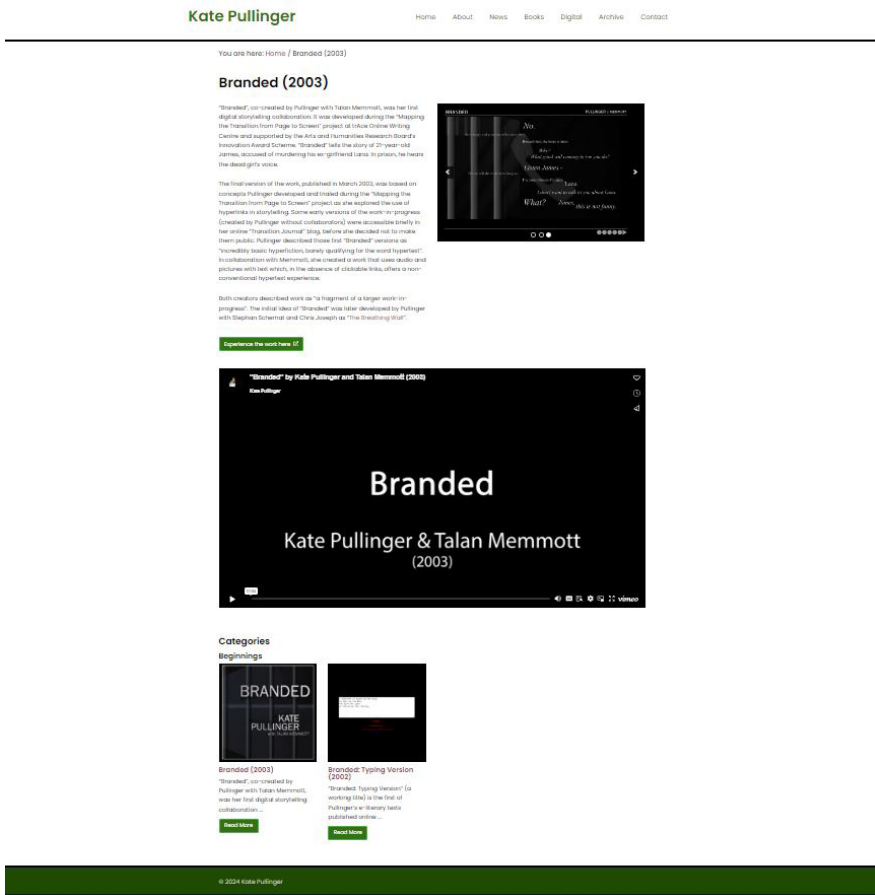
Kate Pullinger

Home About News Books Digital Archive Contact

You are here: Home / Branded (2003)

Branded (2003)

"Branded", co-created by Pullinger with Talan Memmott, was her first digital storytelling collaboration. It was developed during the "Mapping the Transition from Page to Screen" project at trAce Online Writing Centre and supported by the Arts and Humanities Research Board's Innovation Award Scheme. "Branded" tells the story of 21-year-old James, accused of murdering his ex-girlfriend Lana. In prison, he hears the dead girl's voice.

The final version of the work, published in March 2003, was based on concepts Pullinger developed and trialed during the "Mapping the Transition from Page to Screen" project as she explored the use of hyperlinks in storytelling. Some early versions of the work-in-progress (created by Pullinger without collaborators) were accessible briefly in her online "Transition Journal" blog, before she decided not to make them public. Pullinger described those first "Branded" versions as "incredibly basic hyperfiction, barely qualifying for the word hypertext". In collaboration with Memmott, she created a work that uses audio and pictures with text which, in the absence of clickable links, offers a non-conventional hypertext experience.

Both creators described work as "a fragment of a larger work-in-progress". The initial idea of "Branded" was later developed by Pullinger with Stephan Schermal and Chris Joseph as "The Breathing Wall".

Experience the work here

No.
What?
Green James -
Lana.
What? James, this is not funny.

"Branded" by Kate Pullinger and Talan Memmott (2003)
Kate Pullinger

Branded
Kate Pullinger & Talan Memmott
(2003)

vimeo

Categories
Beginnings

BRANDED
KATE PULLINGER

Branded (2003)
"Branded", co-created by Pullinger with Talan Memmott, was her first digital storytelling collaboration ...
Read More

Branded: Typing Version (2002)
"Branded: Typing Version" (a working title) is the first of Pullinger's e-literary texts published online ...
Read More

© 2024 Kate Pullinger